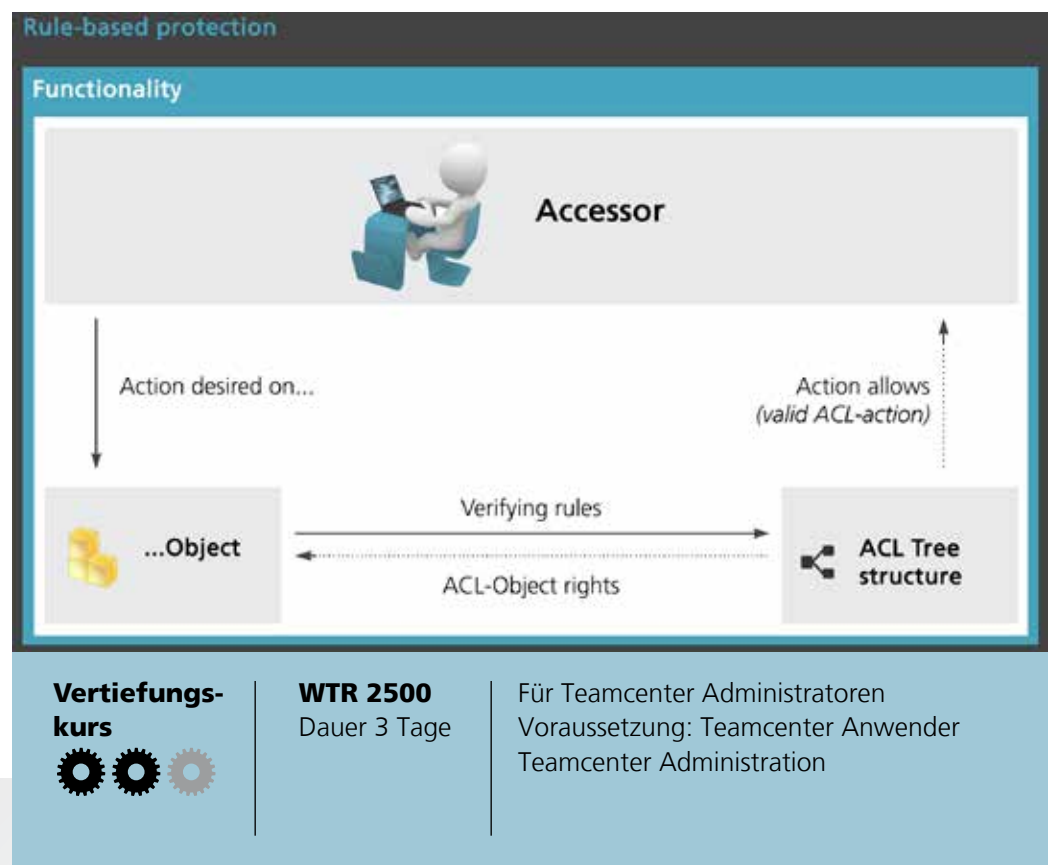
Rule-based protection

Functionality

Accessor

Action desired on...

Action allows
(valid ACL-action)

...Object

Verifying rules

ACL-Object rights

ACL Tree structure

Vertiefungskurs

WTR 2500
Dauer 3 Tage

Für Teamcenter Administratoren
Voraussetzung: Teamcenter Anwender
Teamcenter Administration